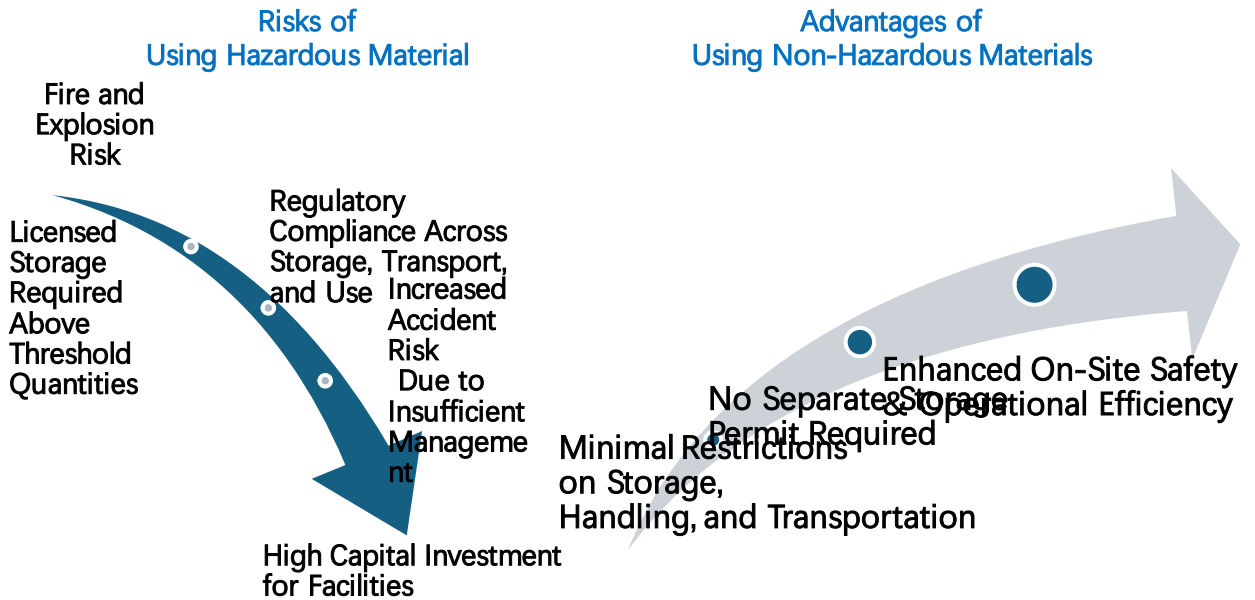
Risks of
Using Hazardous Material

Advantages of
Using Non-Hazardous Materials

Fire and Explosion Risk

Licensed Storage Required Above Threshold Quantities

Regulatory Compliance Across Storage, Transport, and Use

Increased Accident Risk Due to Insufficient Manageme nt

High Capital Investment for Facilities

Minimal Restrictions on Storage, Handling, and Transportation

No Separate Storage Permit Required

Enhanced On-Site Safety & Operational Efficiency